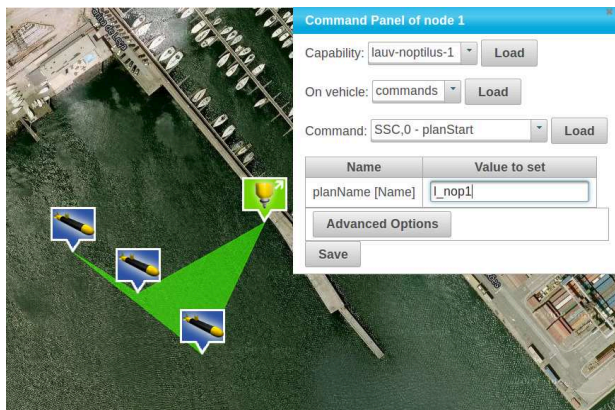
Command Panel of node 1

Capability: lauv-noptilus-1 Load

On vehicle: commands Load

Command: SSC,0 - planStart Load

| Name | Value to set |
|---|---|
| planName [Name] | l_nop1 |

Advanced Options

Save